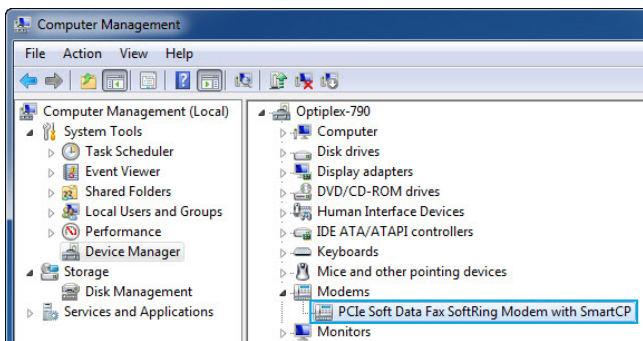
Computer Management

File Action View Help

Computer Management (Local)
System Tools
Task Scheduler
Event Viewer
Shared Folders
Local Users and Groups
Performance
Device Manager
Storage
Disk Management
Services and Applications

Optiplex-790
Computer
Disk drives
Display adapters
DVD/CD-ROM drives
Human Interface Devices
IDE ATA/ATAPI controllers
Keyboards
Mice and other pointing devices
Modems
PCIe Soft Data Fax SoftRing Modem with SmartCP
Monitors